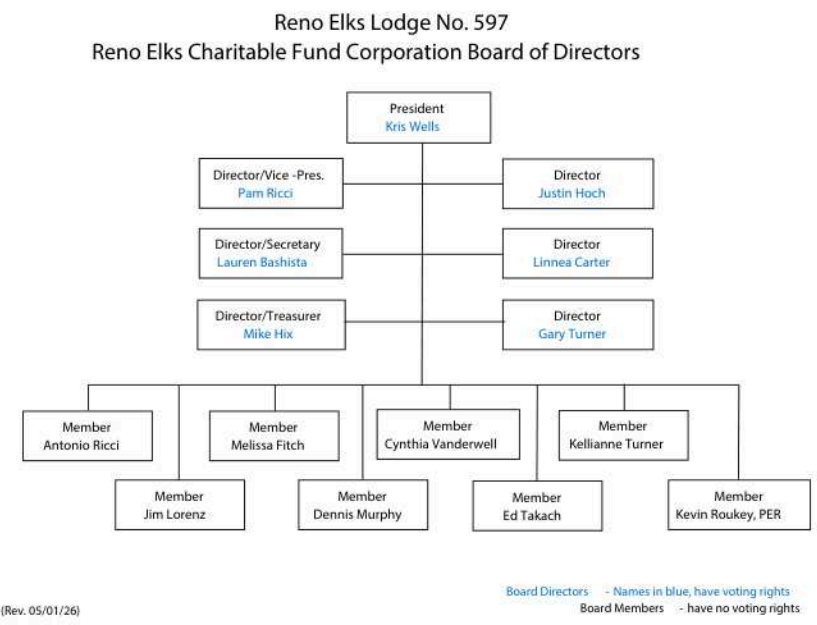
Reno Elks Lodge No. 597
Reno Elks Charitable Fund Corporation Board of Directors

President
Kris Wells

Director/Vice -Pres.
Pam Ricci

Director
Justin Hoch

Director/Secretary
Lauren Bashista

Director
Linnea Carter

Director/Treasurer
Mike Hix

Director
Gary Turner

Member
Antonio Ricci

Member
Melissa Fitch

Member
Cynthia Vanderwell

Member
Kellianne Turner

Member
Jim Lorenz

Member
Dennis Murphy

Member
Ed Takach

Member
Kevin Roukey, PER

(Rev. 05/01/26)

Board Directors - Names in blue, have voting rights
Board Members - have no voting rights